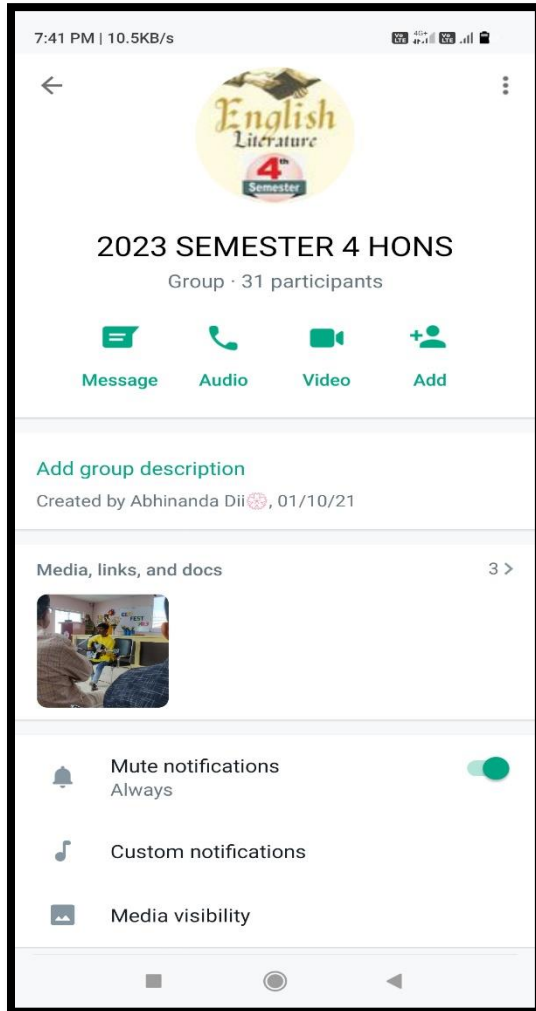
7:41 PM | 10.5KB/s

English Literature
4th Semester

2023 SEMESTER 4 HONS

Group · 31 participants

Message Audio Video Add

Add group description

Created by Abhinanda Dii, 01/10/21

Media, links, and docs 3 >

Mute notifications
Always

Custom notifications

Media visibility